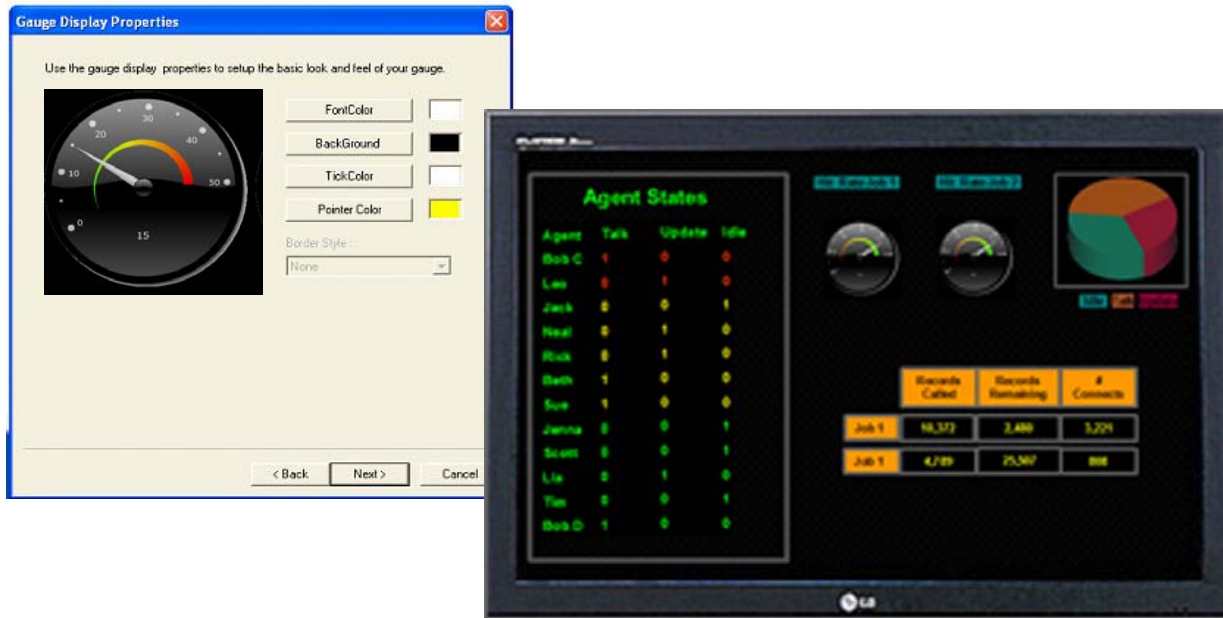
Gauge Display Properties

Use the gauge display properties to setup the basic look and feel of your gauge.

0
10
20
30
40
50
15

FontColor
BackGround
TickColor
Pointer Color
Border Style :
None

< Back
Next >
Cancel

Agent States

| Agent | Talk | Update | Idle |
|---|---|---|---|
| Bob C | 1 | 0 | 0 |
| Lee | 0 | 1 | 0 |
| Jack | 0 | 0 | 1 |
| Neal | 0 | 1 | 0 |
| Rick | 0 | 1 | 0 |
| Beth | 1 | 0 | 0 |
| Sue | 1 | 0 | 0 |
| Jenna | 0 | 0 | 1 |
| Scott | 0 | 0 | 1 |
| Lia | 0 | 1 | 0 |
| Tim | 0 | 0 | 1 |
| Bob D | 1 | 0 | 0 |

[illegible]
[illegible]

Idle Talk Update

|  | Records Called | Records Remaining | # Connects |
|---|---|---|---|
| Job 1 | 10,372 | 2,480 | 3,229 |
| Job 1 | 4,789 | 25,507 | 808 |

LG